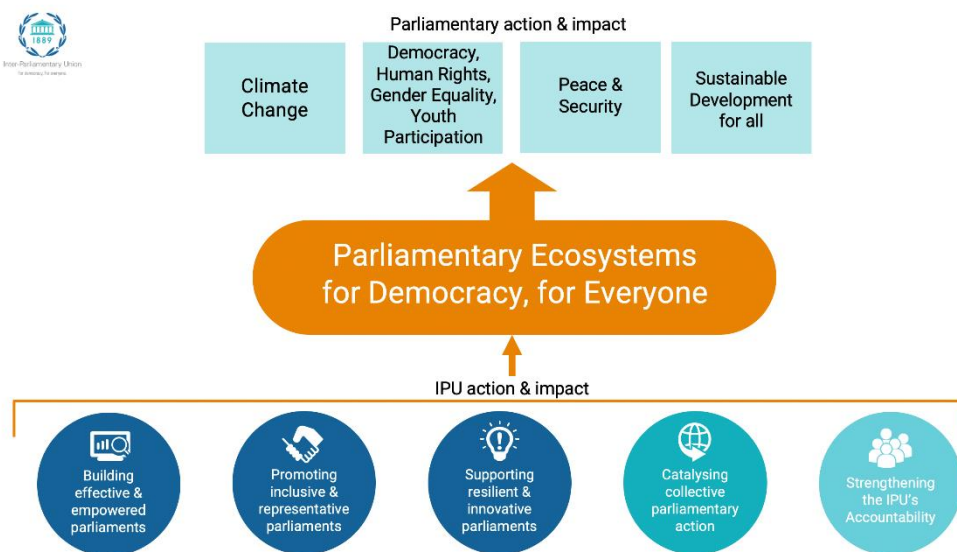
1889
Inter-Parliamentary Union
For democracy. For everyone.

Parliamentary action & impact

Climate Change

Democracy, Human Rights, Gender Equality, Youth Participation

Peace & Security

Sustainable Development for all

Parliamentary Ecosystems for Democracy, for Everyone

IPU action & impact

Building effective & empowered parliaments

Promoting inclusive & representative parliaments

Supporting resilient & innovative parliaments

Catalysing collective parliamentary action

Strengthening the IPU's Accountability